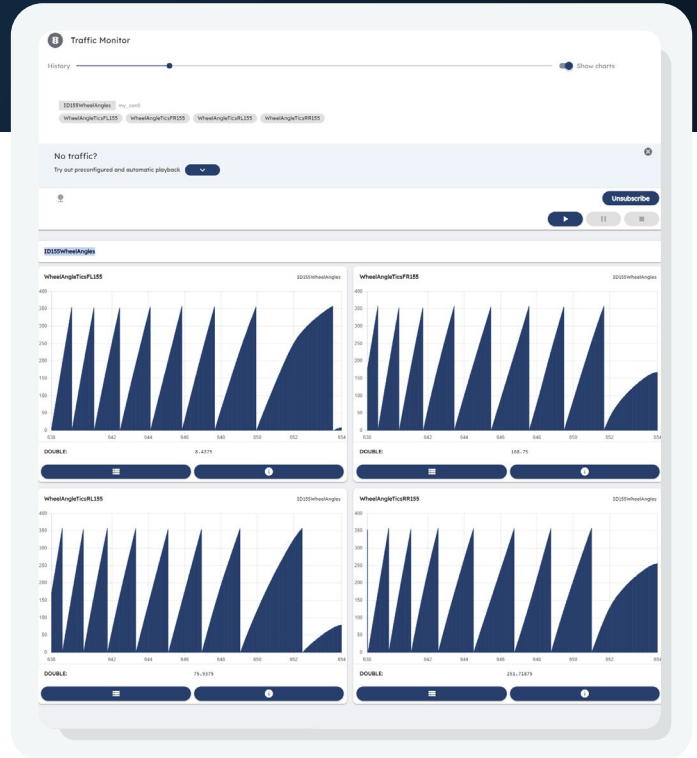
Traffic Monitor

History

Show charts

ID155WheelAngles my_conf

WheelAngleTicsFL155 WheelAngleTicsFR155 WheelAngleTicsRL155 WheelAngleTicsRR155

No traffic?

Try out preconfigured and automatic playback

Unsubscribe

ID155WheelAngles

WheelAngleTicsFL155 ID155WheelAngles

400 350 300 250 200 150 100 50 0

638 642 644 646 648 650 652 654

DOUBLE: 8.4375

WheelAngleTicsFR155 ID155WheelAngles

400 350 300 250 200 150 100 50 0

638 642 644 646 648 650 652 654

DOUBLE: 168.75

WheelAngleTicsRL155 ID155WheelAngles

400 350 300 250 200 150 100 50 0

638 642 644 646 648 650 652 654

DOUBLE: 75.9375

WheelAngleTicsRR155 ID155WheelAngles

400 350 300 250 200 150 100 50 0

638 642 644 646 648 650 652 654

DOUBLE: 251.71875